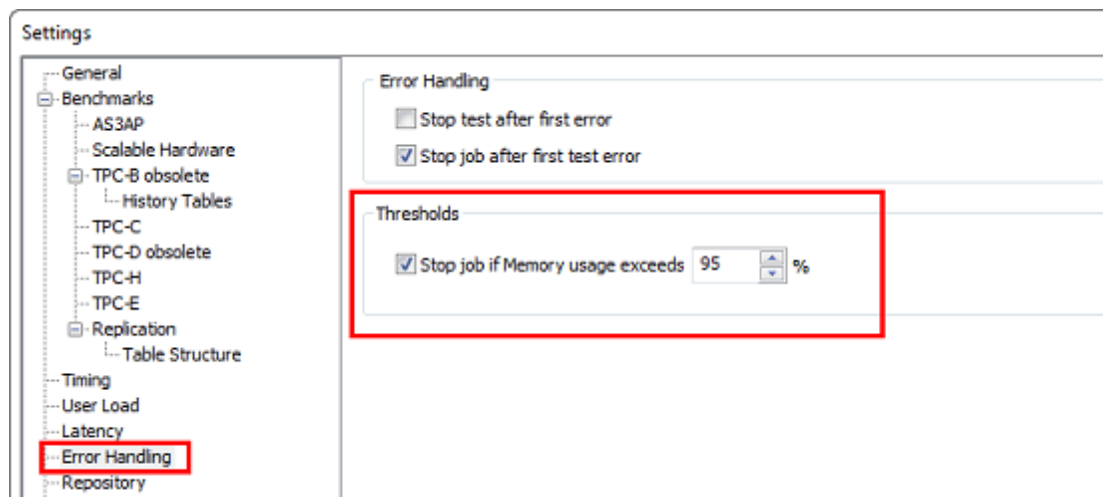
Settings

General
Benchmarks
AS3AP
Scalable Hardware
TPC-B obsolete
History Tables
TPC-C
TPC-D obsolete
TPC-H
TPC-E
Replication
Table Structure
Timing
User Load
Latency
Error Handling
Repository

Error Handling
Stop test after first error
Stop job after first test error

Thresholds
Stop job if Memory usage exceeds 95 %